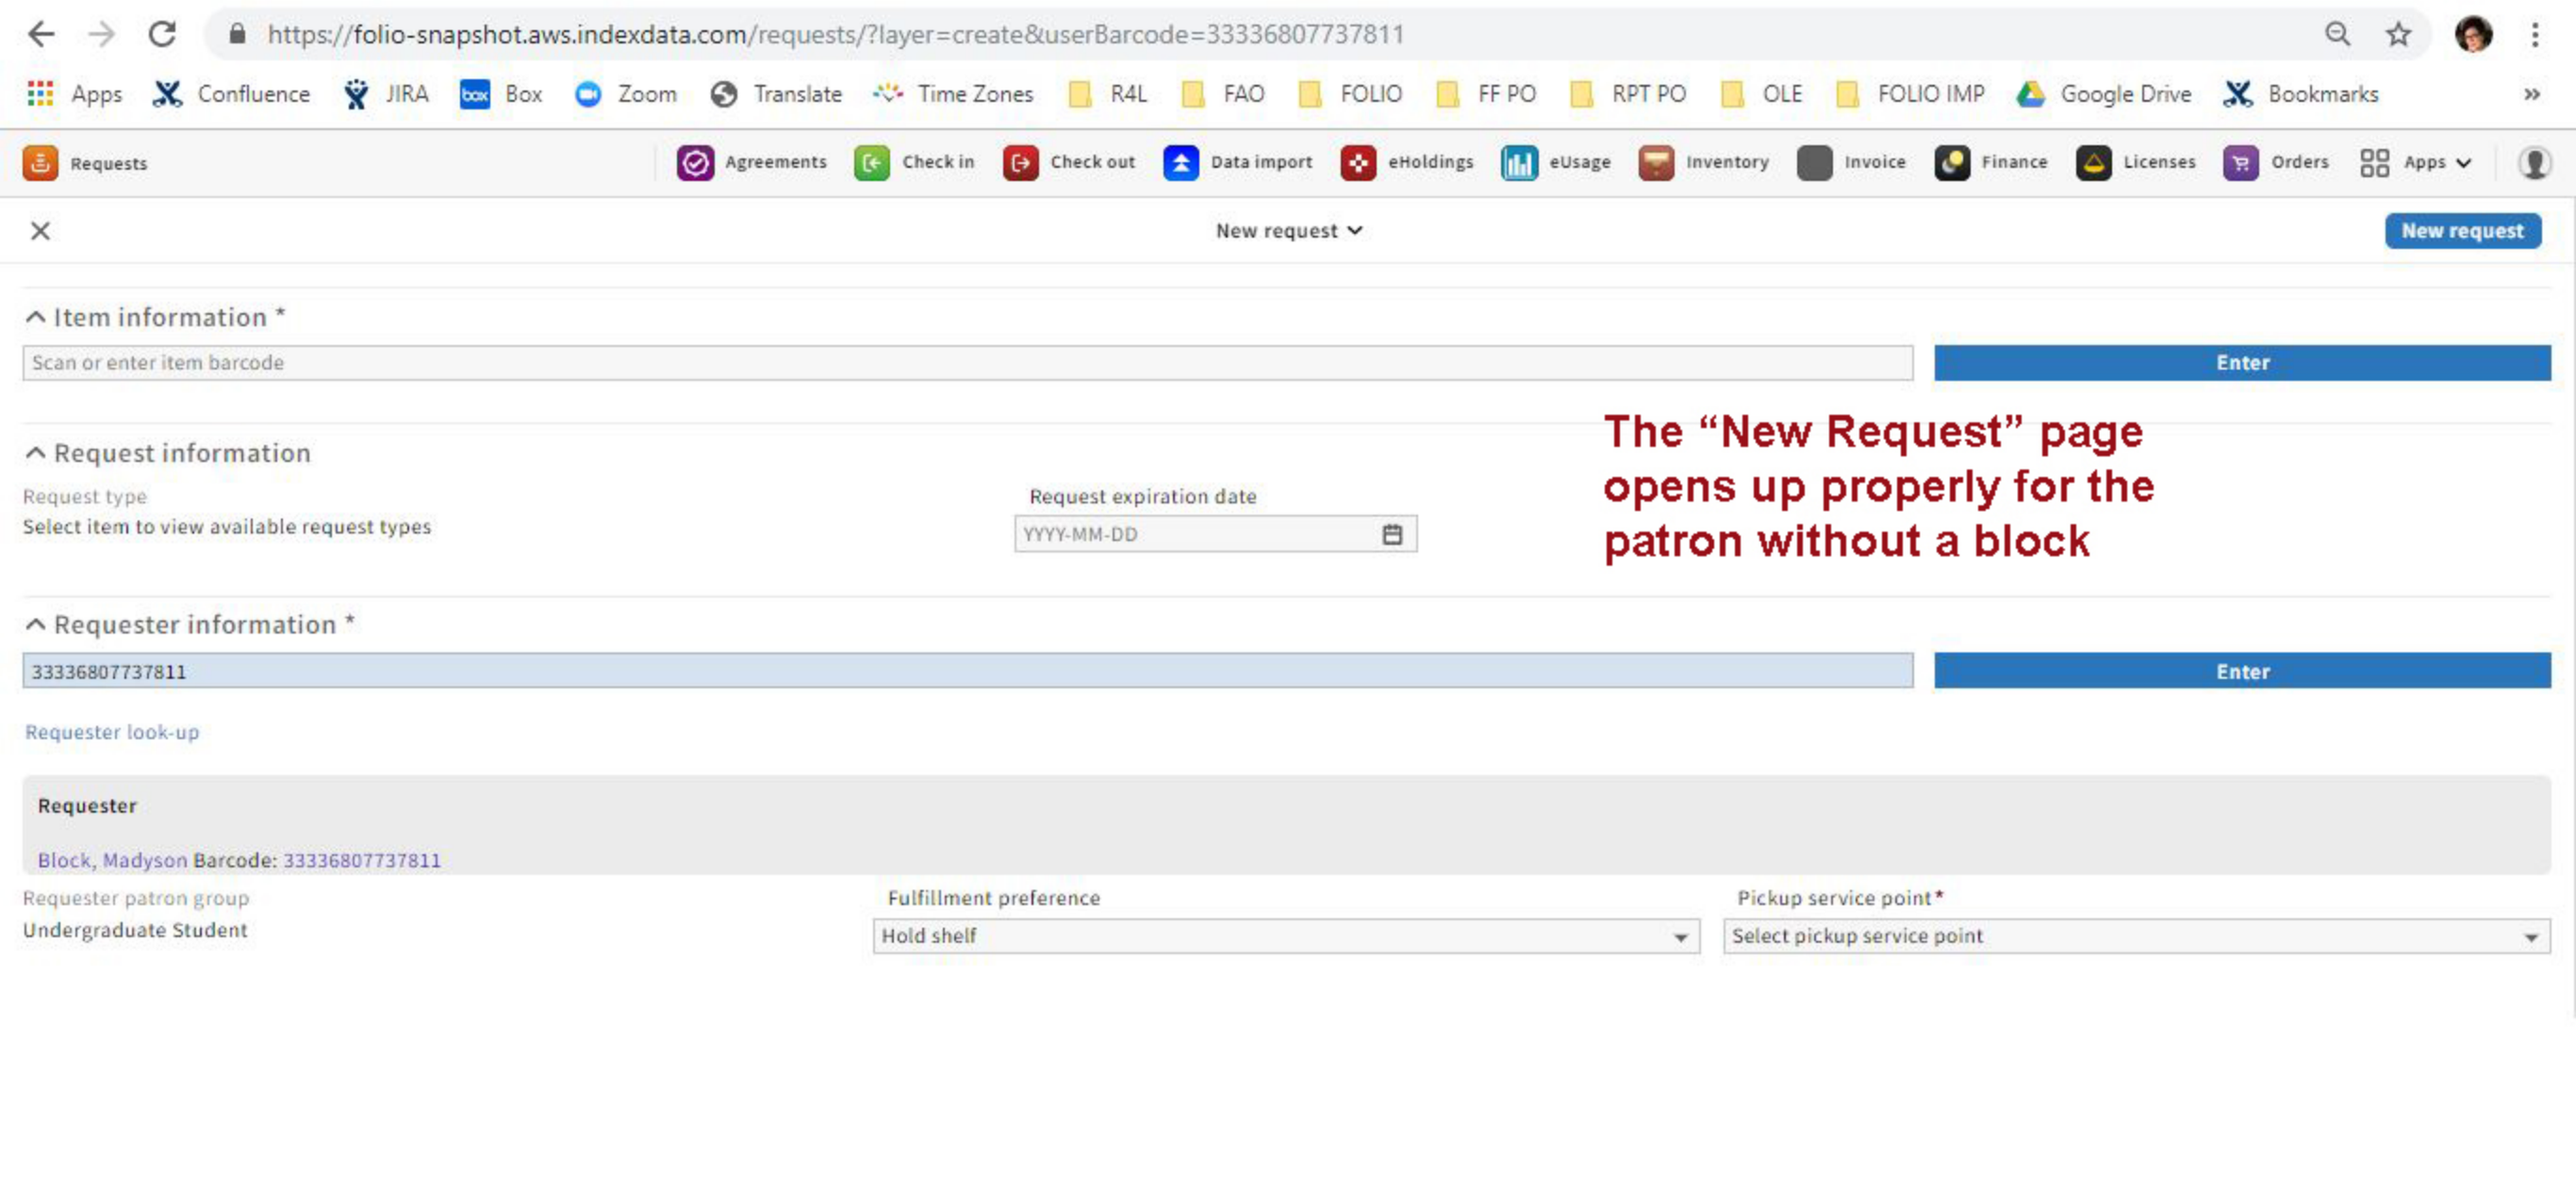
https://folio-snapshot.aws.indexdata.com/requests/?layer=create&userBarcode=33336807737811

Apps Confluence JIRA Box Zoom Translate Time Zones R4L FAO FOLIO FF PO RPT PO OLE FOLIO IMP Google Drive Bookmarks

Requests Agreements Check in Check out Data import eHoldings eUsage Inventory Invoice Finance Licenses Orders Apps

New request

New request

Item information *

Scan or enter item barcode

Enter

The "New Request" page opens up properly for the patron without a block

Request information

Request type
Select item to view available request types

Request expiration date
YYYY-MM-DD

Requester information *

33336807737811

Enter

Requester look-up

Requester

Block, Madyson Barcode: 33336807737811

Requester patron group
Undergraduate Student

Fulfillment preference
Hold shelf

Pickup service point*
Select pickup service point